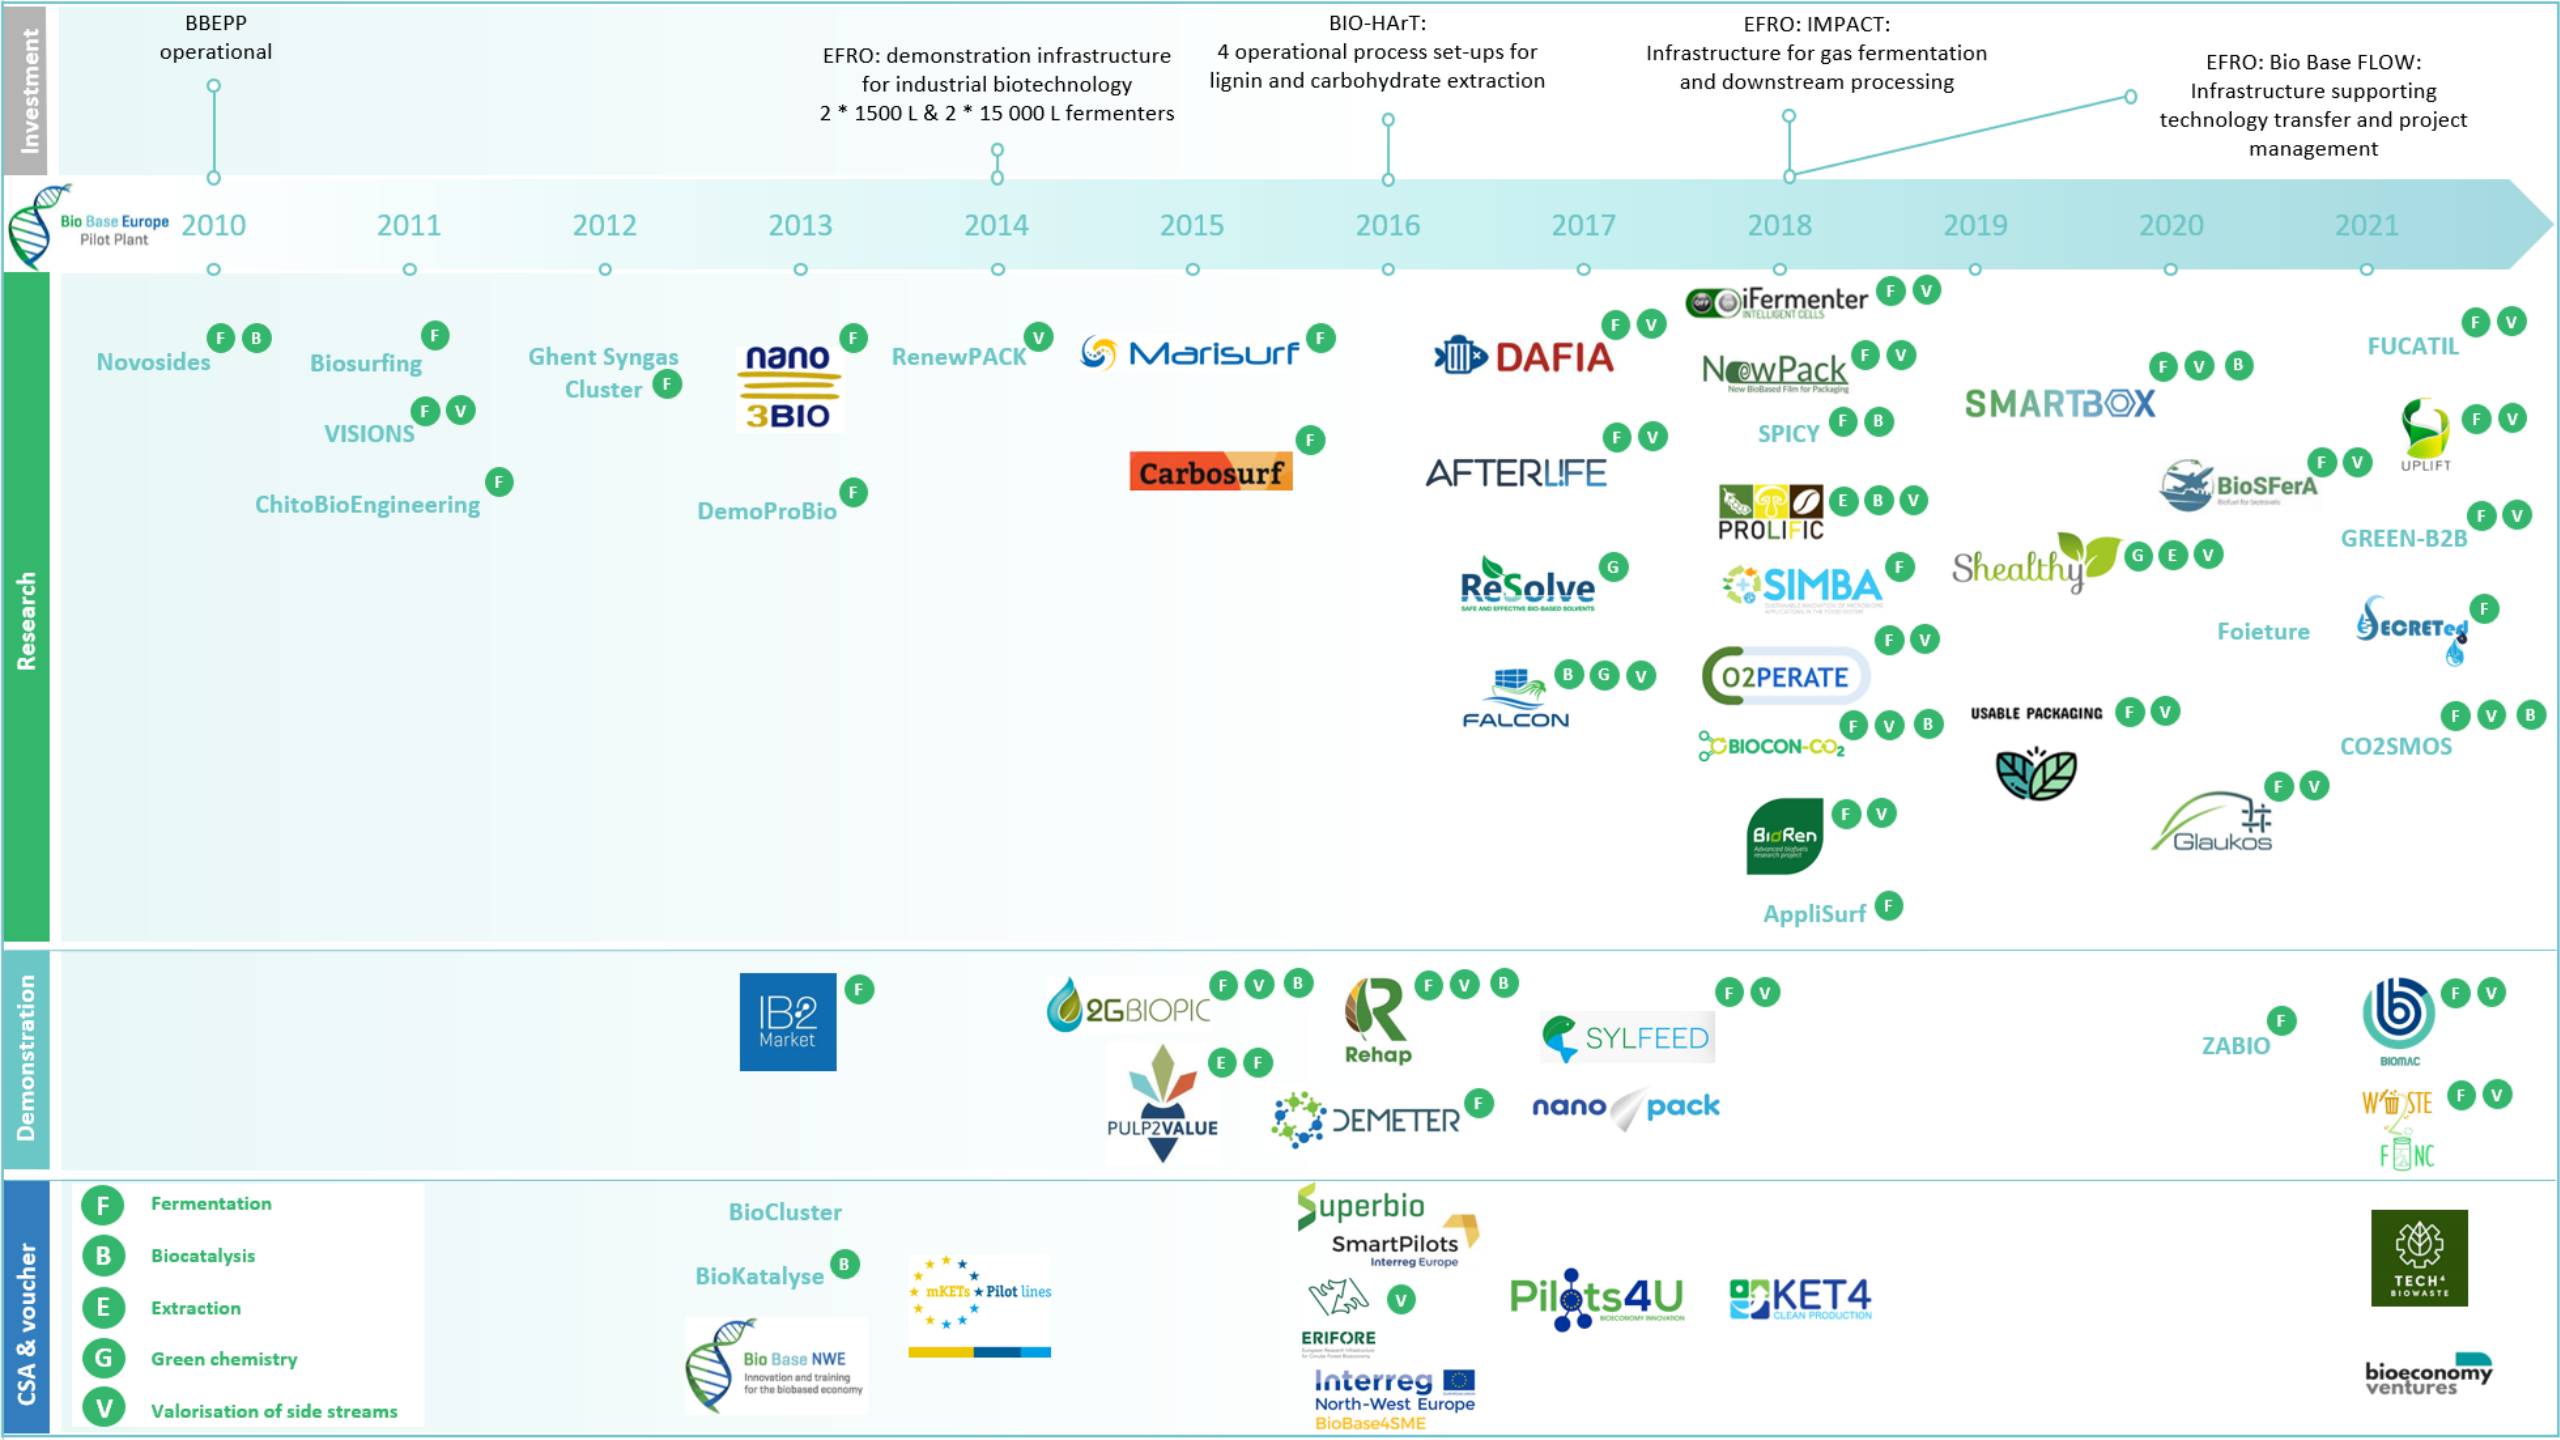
Investment

BBEPP operational

EFRO: demonstration infrastructure for industrial biotechnology 2 * 1500 L & 2 * 15 000 L fermenters

BIO-HArT: 4 operational process set-ups for lignin and carbohydrate extraction

EFRO: IMPACT: Infrastructure for gas fermentation and downstream processing

EFRO: Bio Base FLOW: Infrastructure supporting technology transfer and project management

Bio Base Europe Pilot Plant

2010 2011 2012 2013 2014 2015 2016 2017 2018 2019 2020 2021

Research

Novosides F B
Biosurfing F
VISIONS F V
ChitoBioEngineering F
Ghent Syngas Cluster F
nano 3BIO F
DemoProBio F
RenewPACK V
Marisurf F
Carbosurf F
DAFIA F V
AFTERLIFE F V
ReSolve G
FALCON B G V
iFermenter F V
NewPack F V
SPICY F B
PROLIFIC E B V
SIMBA F
O2PERATE F V
BIOCON-CO$_2$ F V B
BioRen F V
AppliSurf F
SMARTBOX F V B
Shealthy G E V
USABLE PACKAGING F V
BioSFerA F V
Foieture
Glaukos F V
FUCATIL F V
UPLIFT F V
GREEN-B2B F V
SECRETed F
CO2SMOS F V B

Demonstration

IB2 Market F
2GBIOPIC F V B
PULP2VALUE E F
Rehap F V B
DEMETER F
SYLFEED F V
nano pack
ZABIO F
BIOMAC F V
WASTE FUNC F V

CSA & voucher

F Fermentation
B Biocatalysis
E Extraction
G Green chemistry
V Valorisation of side streams

BioCluster
BioKatalyse B
Bio Base NWE Innovation and training for the biobased economy
mKETs Pilot lines
Superbio
SmartPilots Interreg Europe
ERIFORE V
Interreg North-West Europe BioBase4SME
Pilots4U
KET4 CLEAN PRODUCTION
TECH4BIOWASTE
bioeconomy ventures